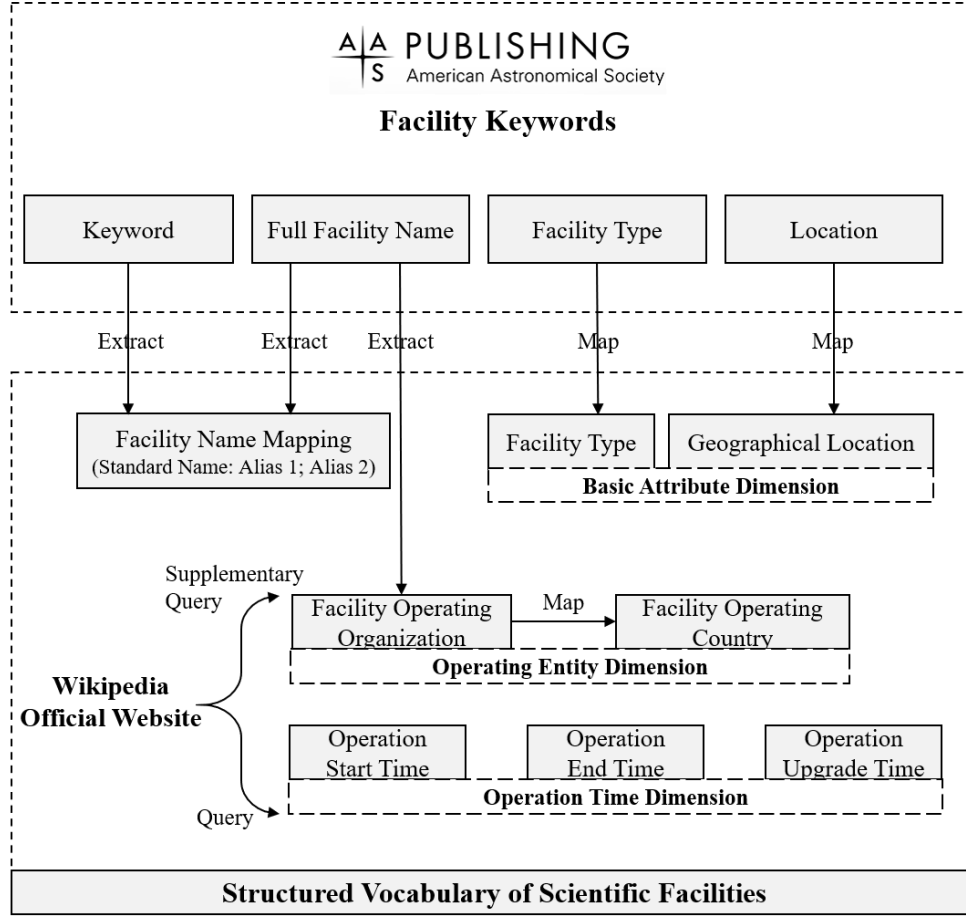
AAS PUBLISHING
American Astronomical Society

Facility Keywords

Keyword

Full Facility Name

Facility Type

Location

Extract

Extract

Extract

Map

Map

Facility Name Mapping
(Standard Name: Alias 1; Alias 2)

Facility Type

Geographical Location

Basic Attribute Dimension

Supplementary Query

Facility Operating Organization

Map

Facility Operating Country

Operating Entity Dimension

Wikipedia
Official Website

Operation Start Time

Operation End Time

Operation Upgrade Time

Operation Time Dimension

Query

Structured Vocabulary of Scientific Facilities